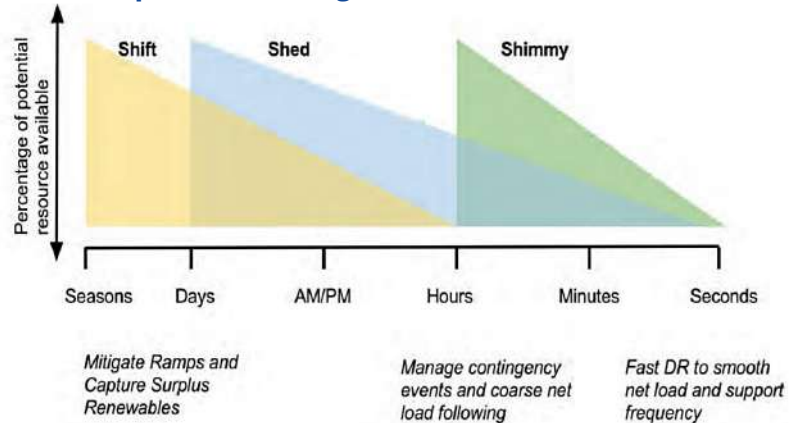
Shift
Shed
Shimmy

Percentage of potential resource available

Seasons
Days
AM/PM
Hours
Minutes
Seconds

Mitigate Ramps and Capture Surplus Renewables

Manage contingency events and coarse net load following

Fast DR to smooth net load and support frequency